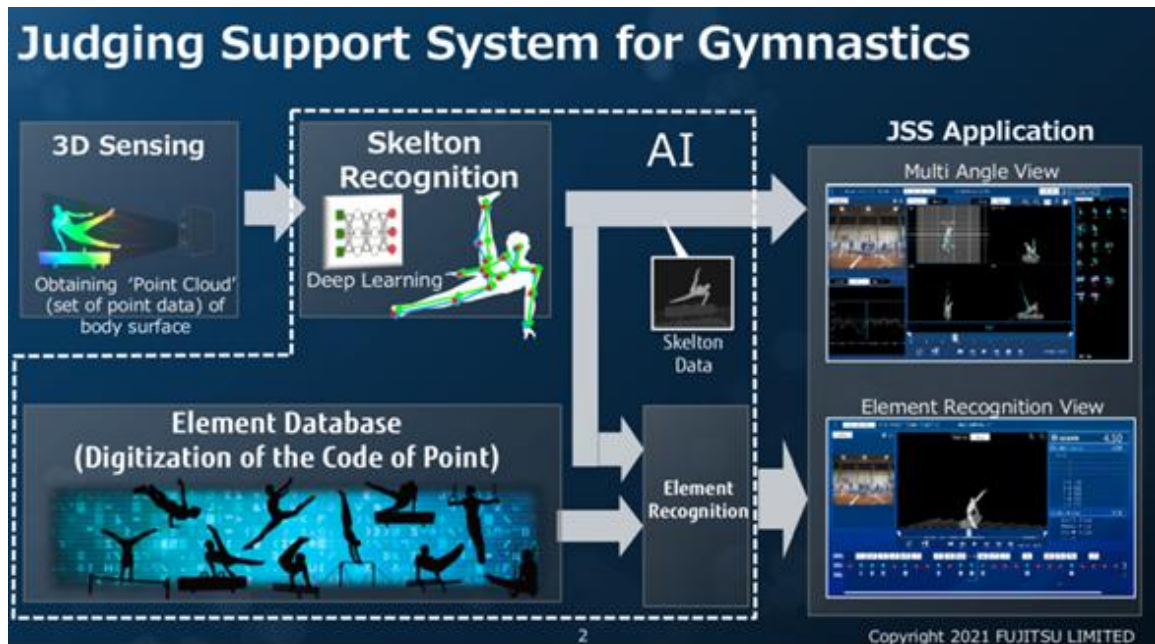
Judging Support System for Gymnastics

3D Sensing

Obtaining 'Point Cloud' (set of point data) of body surface

Skelton Recognition

Deep Learning

AI

Skelton Data

JSS Application

Multi Angle View

Element Database (Digitization of the Code of Point)

Element Recognition

Element Recognition View

2

Copyright 2021 FUJITSU LIMITED